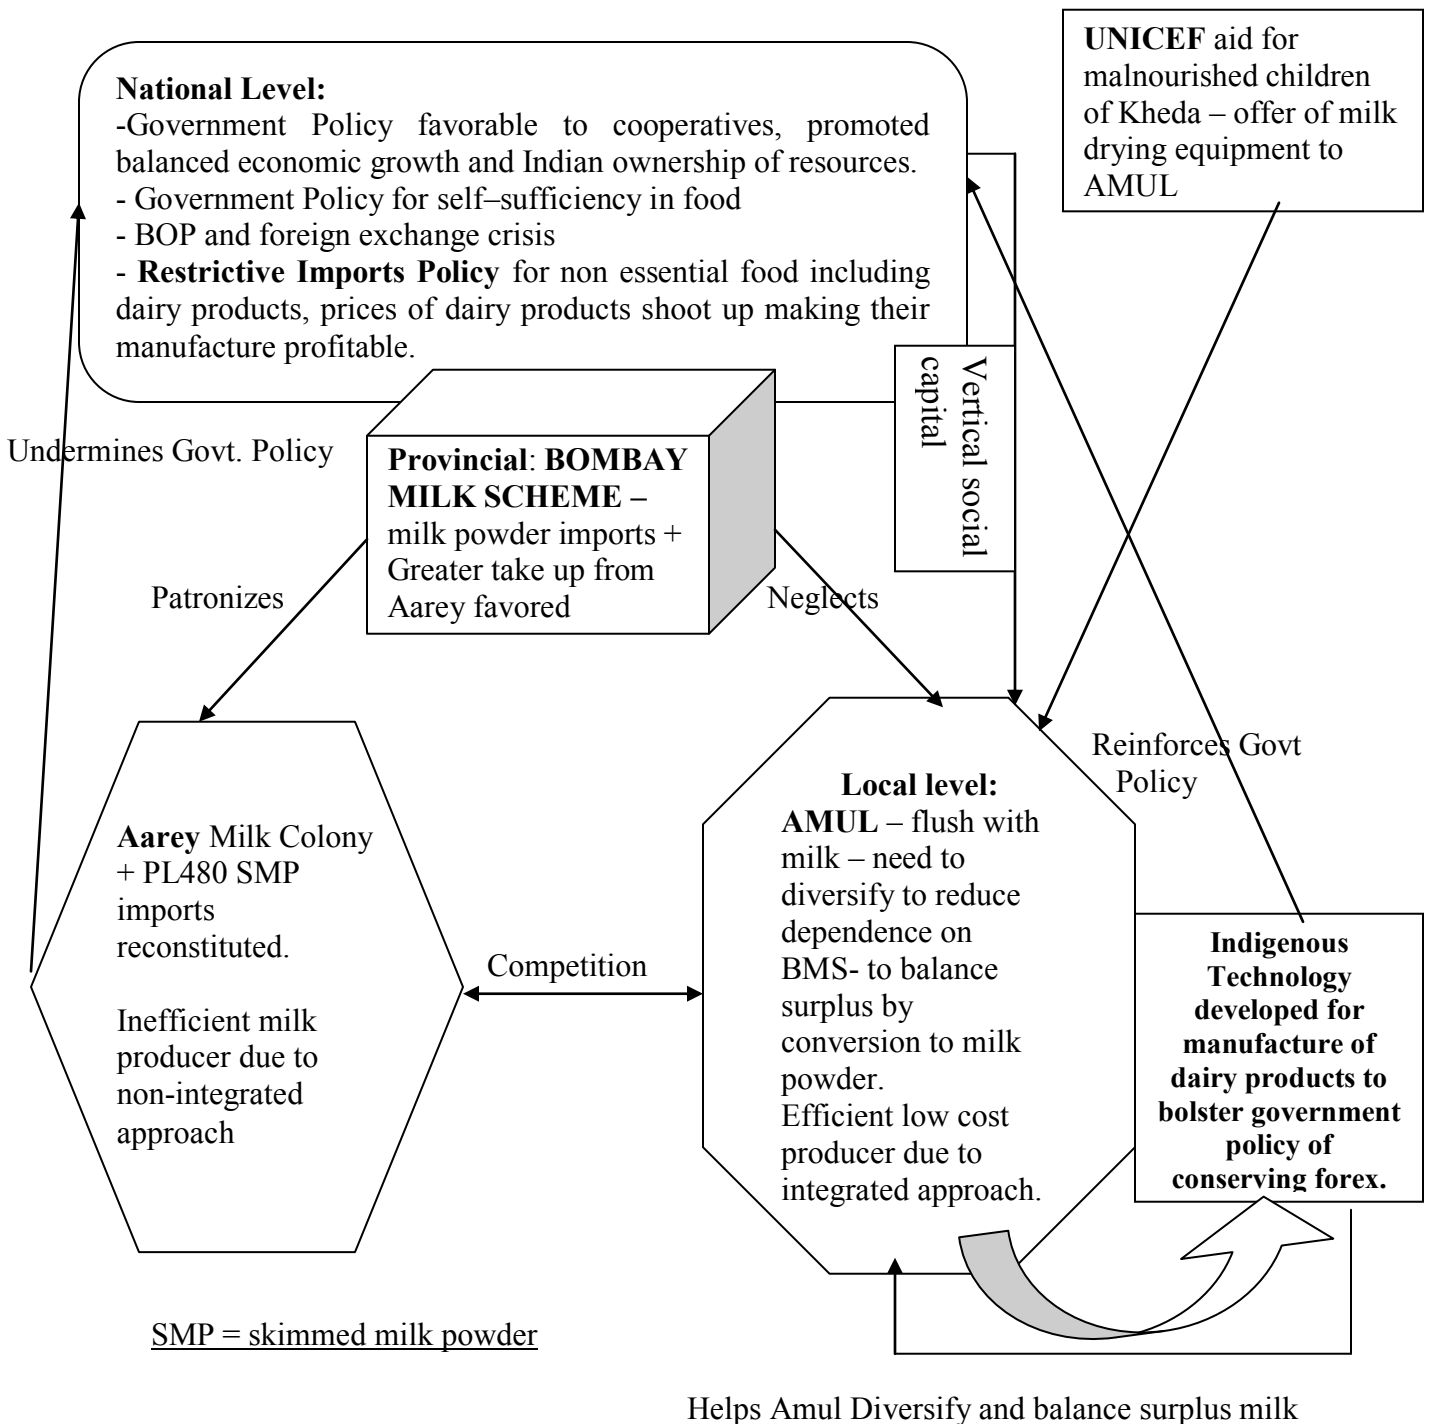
National Level:
-Government Policy favorable to cooperatives, promoted balanced economic growth and Indian ownership of resources.
- Government Policy for self–sufficiency in food
- BOP and foreign exchange crisis
- Restrictive Imports Policy for non essential food including dairy products, prices of dairy products shoot up making their manufacture profitable.

UNICEF aid for malnourished children of Kheda – offer of milk drying equipment to AMUL

Vertical social capital

Undermines Govt. Policy

Provincial: BOMBAY MILK SCHEME – milk powder imports + Greater take up from Aarey favored

Patronizes

Neglects

Reinforces Govt Policy

Aarey Milk Colony + PL480 SMP imports reconstituted.

Inefficient milk producer due to non-integrated approach

Competition

Local level:
AMUL – flush with milk – need to diversify to reduce dependence on BMS- to balance surplus by conversion to milk powder.
Efficient low cost producer due to integrated approach.

Indigenous Technology developed for manufacture of dairy products to bolster government policy of conserving forex.

SMP = skimmed milk powder

Helps Amul Diversify and balance surplus milk